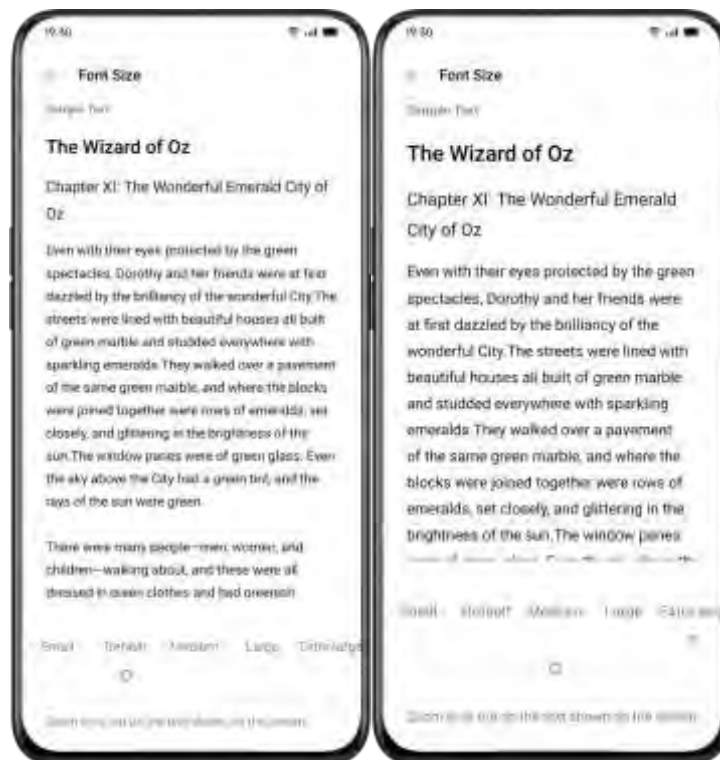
19:50

Font Size

Sample Text

The Wizard of Oz

Chapter XI: The Wonderful Emerald City of Oz

Even with their eyes protected by the green spectacles, Dorothy and her friends were at first dazzled by the brilliancy of the wonderful City.The streets were lined with beautiful houses all built of green marble and studded everywhere with sparkling emeralds.They walked over a pavement of the same green marble, and where the blocks were joined together were rows of emeralds, set closely, and glittering in the brightness of the sun.The window panes were of green glass. Even the sky above the City had a green tint, and the rays of the sun were green.

There were many people—men, women, and children—walking about, and these were all dressed in green clothes and had greenish

Small Smaller Medium Large Extra large

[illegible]

19:50

Font Size

Sample Text

The Wizard of Oz

Chapter XI: The Wonderful Emerald City of Oz

Even with their eyes protected by the green spectacles, Dorothy and her friends were at first dazzled by the brilliancy of the wonderful City.The streets were lined with beautiful houses all built of green marble and studded everywhere with sparkling emeralds.They walked over a pavement of the same green marble, and where the blocks were joined together were rows of emeralds, set closely, and glittering in the brightness of the sun.The window panes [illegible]

Small Smaller Medium Large Extra large

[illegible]